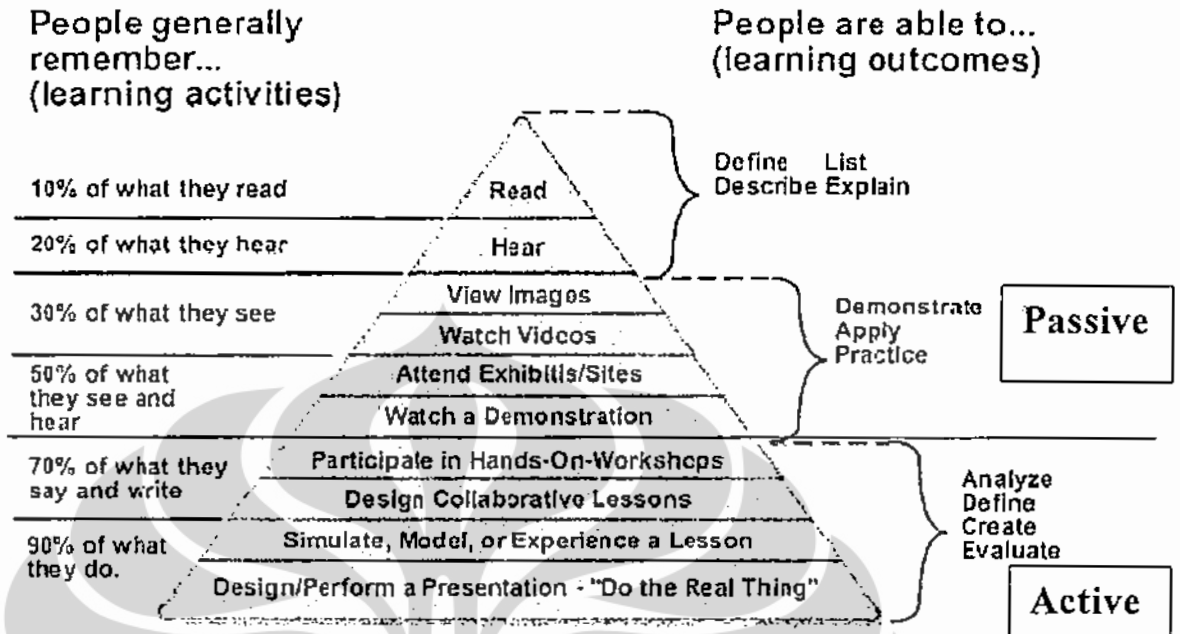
People generally remember... (learning activities)

People are able to... (learning outcomes)

10% of what they read

20% of what they hear

30% of what they see

50% of what they see and hear

70% of what they say and write

90% of what they do.

Read

Hear

View Images

Watch Videos

Attend Exhibits/Sites

Watch a Demonstration

Participate in Hands-On-Workshops

Design Collaborative Lessons

Simulate, Model, or Experience a Lesson

Design/Perform a Presentation - "Do the Real Thing"

Define List
Describe Explain

Demonstrate
Apply
Practice

Passive

Analyze
Define
Create
Evaluate

Active